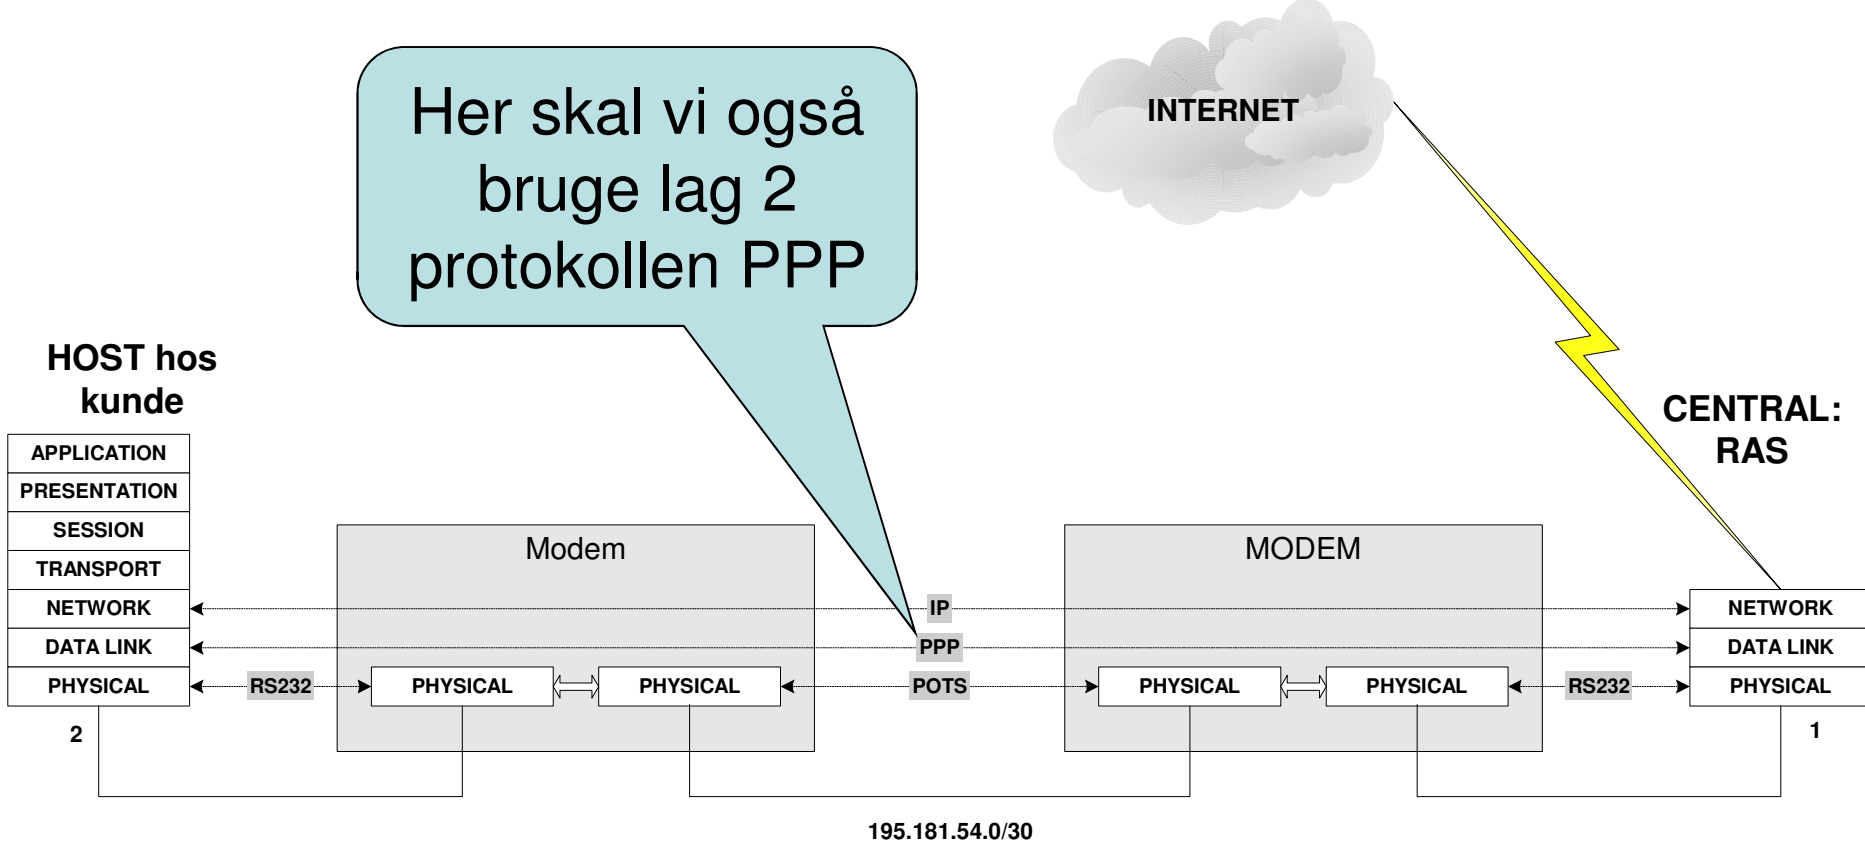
Her skal vi også bruge lag 2 protokollen PPP

INTERNET

HOST hos kunde

CENTRAL: RAS

APPLICATION
PRESENTATION
SESSION
TRANSPORT
NETWORK
DATA LINK
PHYSICAL

2

Modem

MODEM

IP

PPP

RS232

PHYSICAL

PHYSICAL

POTS

PHYSICAL

PHYSICAL

RS232

NETWORK
DATA LINK
PHYSICAL

1

195.181.54.0/30